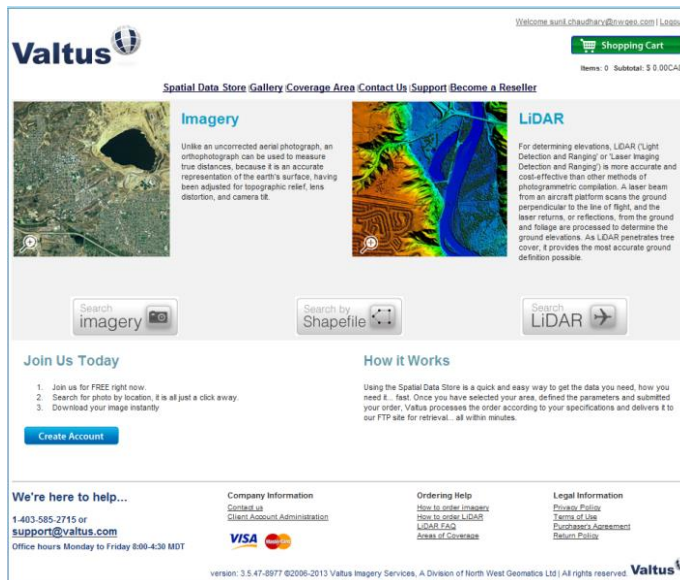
Welcome sunil.chaudhary@nwgeo.com | Logou

Valtus

Shopping Cart

Items: 0 Subtotal: $ 0.00CA

Spatial Data Store | Gallery | Coverage Area | Contact Us | Support | Become a Reseller

Imagery

Unlike an uncorrected aerial photograph, an orthophotograph can be used to measure true distances, because it is an accurate representation of the earth's surface, having been adjusted for topographic relief, lens distortion, and camera tilt.

LiDAR

For determining elevations, LiDAR ('Light Detection and Ranging' or 'Laser Imaging Detection and Ranging') is more accurate and cost-effective than other methods of photogrammetric compilation. A laser beam from an aircraft platform scans the ground perpendicular to the line of flight, and the laser returns, or reflections, from the ground and foliage are processed to determine the ground elevations. As LiDAR penetrates tree cover, it provides the most accurate ground definition possible.

Search imagery

Search by Shapefile

Search LiDAR

Join Us Today

1. Join us for FREE right now.
2. Search for photo by location, it is all just a click away.
3. Download your image instantly

Create Account

How it Works

Using the Spatial Data Store is a quick and easy way to get the data you need, how you need it... fast. Once you have selected your area, defined the parameters and submitted your order, Valtus processes the order according to your specifications and delivers it to our FTP site for retrieval... all within minutes.

We're here to help...

1-403-585-2715 or
support@valtus.com
Office hours Monday to Friday 8:00-4:30 MDT

Company Information
Contact us
Client Account Administration

VISA

Ordering Help
How to order imagery
How to order LiDAR
LiDAR FAQ
Areas of Coverage

Legal Information
Privacy Policy
Terms of Use
Purchaser's Agreement
Return Policy

version: 3.5.47-8977 ©2006-2013 Valtus Imagery Services, A Division of North West Geomatics Ltd | All rights reserved. Valtus